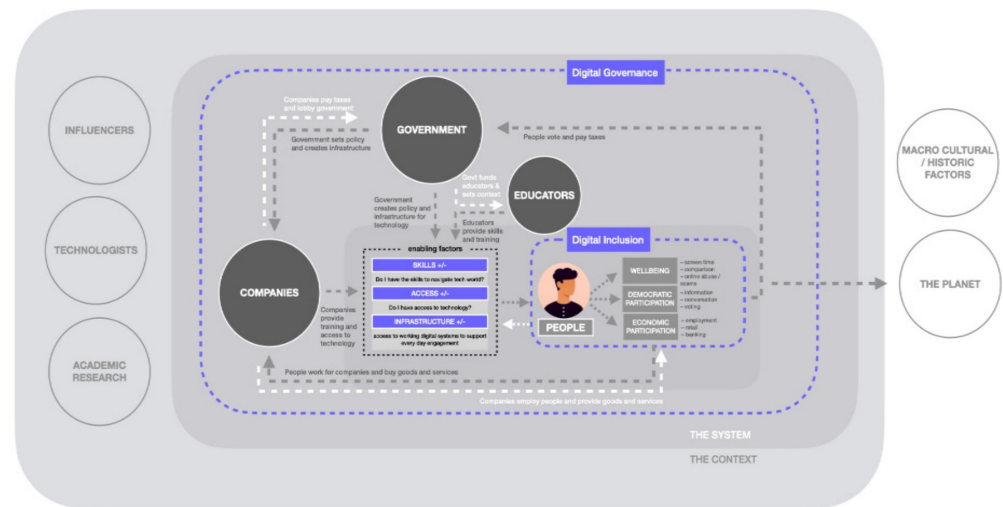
Digital Governance

INFLUENCERS

TECHNOLOGISTS

ACADEMIC RESEARCH

MACRO CULTURAL / HISTORIC FACTORS

THE PLANET

Companies pay taxes and lobby government

Government sets policy and creates infrastructure

GOVERNMENT

People vote and pay taxes

Govt funds educators & sets context

EDUCATORS

Government creates policy and infrastructure for technology

Educators provide skills and training

Digital Inclusion

enabling factors

SKILLS +/-

Do I have the skills to navigate tech world?

ACCESS +/-

Do I have access to technology?

INFRASTRUCTURE +/-

access to working digital systems to support every day engagement

COMPANIES

Companies provide training and access to technology

PEOPLE

WELLBEING
- screen time
- comparison
- online abuse / scams

DEMOCRATIC PARTICIPATION
- information
- conversation
- voting

ECONOMIC PARTICIPATION
- employment
- retail
- banking

People work for companies and buy goods and services

Companies employ people and provide goods and services

THE SYSTEM

THE CONTEXT